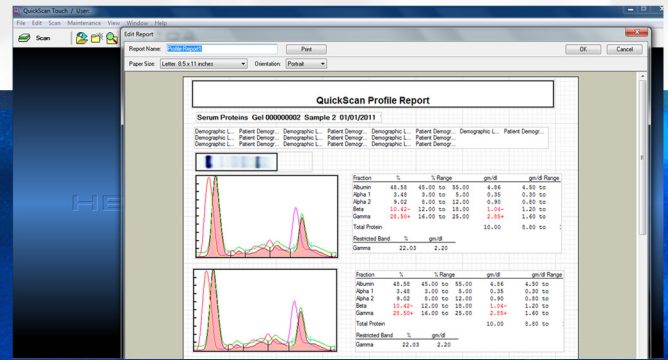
QuickScan Touch / User

File Edit Scan Maintenance View Window Help

Scan

Edit Report

Report Name: Profile Report

Print

OK

Cancel

Paper Size: Letter: 8.5 x 11 inches

Orientation: Portrait

QuickScan Profile Report

Serum Proteins Gel 000000002 Sample 2 01/01/2011

| Demographic L... | Patient Demogr... | Demographic L... | Patient Demogr... | Demographic L... | Patient Demogr... | Demographic L... | Patient Demogr... |
|---|---|---|---|---|---|---|---|
| Demographic L... | Patient Demogr... | Demographic L... | Patient Demogr... | Demographic L... | Patient Demogr... | Demographic L... | Patient Demogr... |
| Demographic L... | Patient Demogr... | Demographic L... | Patient Demogr... | Demographic L... | Patient Demogr... | | |

| Fraction | % | % Range | gm/dl | gm/dl Range |
|---|---|---|---|---|
| Albumin | 48.58 | 45.00 to 55.00 | 4.86 | 4.50 to |
| Alpha 1 | 3.48 | 3.00 to 5.00 | 0.35 | 0.30 to |
| Alpha 2 | 9.02 | 8.00 to 12.00 | 0.90 | 0.80 to |
| Beta | 10.42- | 12.00 to 18.00 | 1.04- | 1.20 to |
| Gamma | 28.50+ | 16.00 to 25.00 | 2.85+ | 1.60 to |
| Total Protein | | | 10.00 | 8.80 to |

| Restricted Band | % | gm/dl |
|---|---|---|
| Gamma | 22.03 | 2.20 |

| Fraction | % | % Range | gm/dl | gm/dl Range |
|---|---|---|---|---|
| Albumin | 48.58 | 45.00 to 55.00 | 4.86 | 4.50 to |
| Alpha 1 | 3.48 | 3.00 to 5.00 | 0.35 | 0.30 to |
| Alpha 2 | 9.02 | 8.00 to 12.00 | 0.90 | 0.80 to |
| Beta | 10.42- | 12.00 to 18.00 | 1.04- | 1.20 to |
| Gamma | 28.50+ | 16.00 to 25.00 | 2.85+ | 1.60 to |
| Total Protein | | | 10.00 | 8.80 to |

| Restricted Band | % | gm/dl |
|---|---|---|
| Gamma | 22.03 | 2.20 |